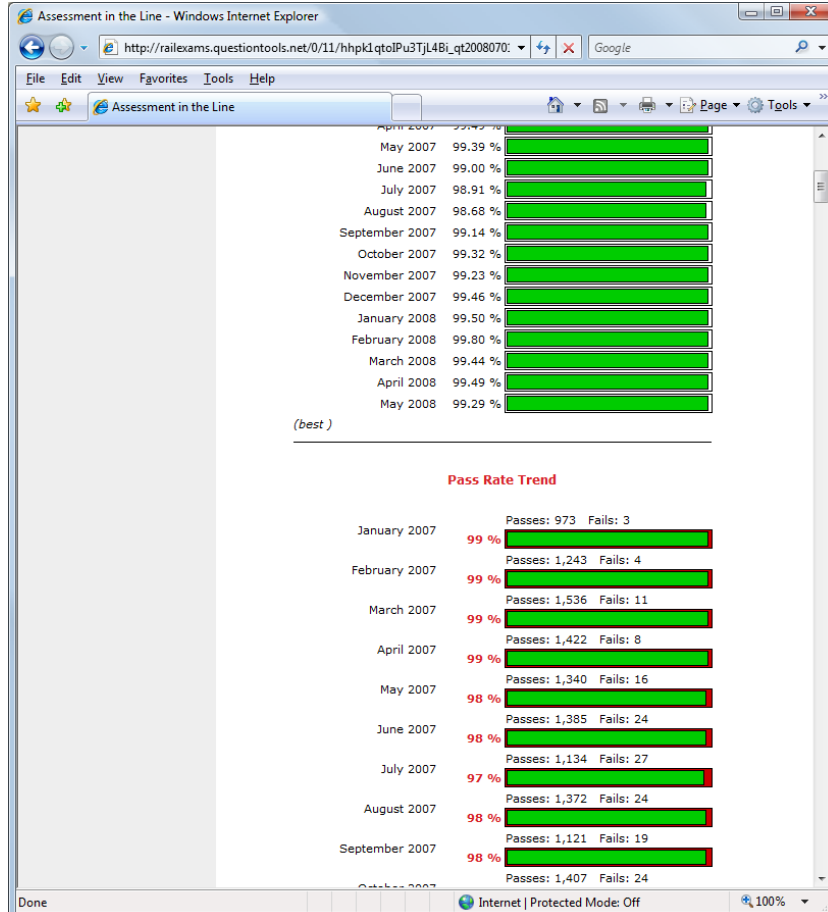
Assessment in the Line - Windows Internet Explorer

http://railexams.questiontools.net/0/11/hhpk1qtoIPu3TjL4Bi_qt2008070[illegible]

Google

File Edit View Favorites Tools Help

Assessment in the Line

Page ▾ Tools ▾

April 2007 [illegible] %
May 2007 99.39 %
June 2007 99.00 %
July 2007 98.91 %
August 2007 98.68 %
September 2007 99.14 %
October 2007 99.32 %
November 2007 99.23 %
December 2007 99.46 %
January 2008 99.50 %
February 2008 99.80 %
March 2008 99.44 %
April 2008 99.49 %
May 2008 99.29 %

(best )

Pass Rate Trend

January 2007 99 % Passes: 973 Fails: 3
February 2007 99 % Passes: 1,243 Fails: 4
March 2007 99 % Passes: 1,536 Fails: 11
April 2007 99 % Passes: 1,422 Fails: 8
May 2007 98 % Passes: 1,340 Fails: 16
June 2007 98 % Passes: 1,385 Fails: 24
July 2007 97 % Passes: 1,134 Fails: 27
August 2007 98 % Passes: 1,372 Fails: 24
September 2007 98 % Passes: 1,121 Fails: 19
October 2007 Passes: 1,407 Fails: 24

Done Internet | Protected Mode: Off 100%